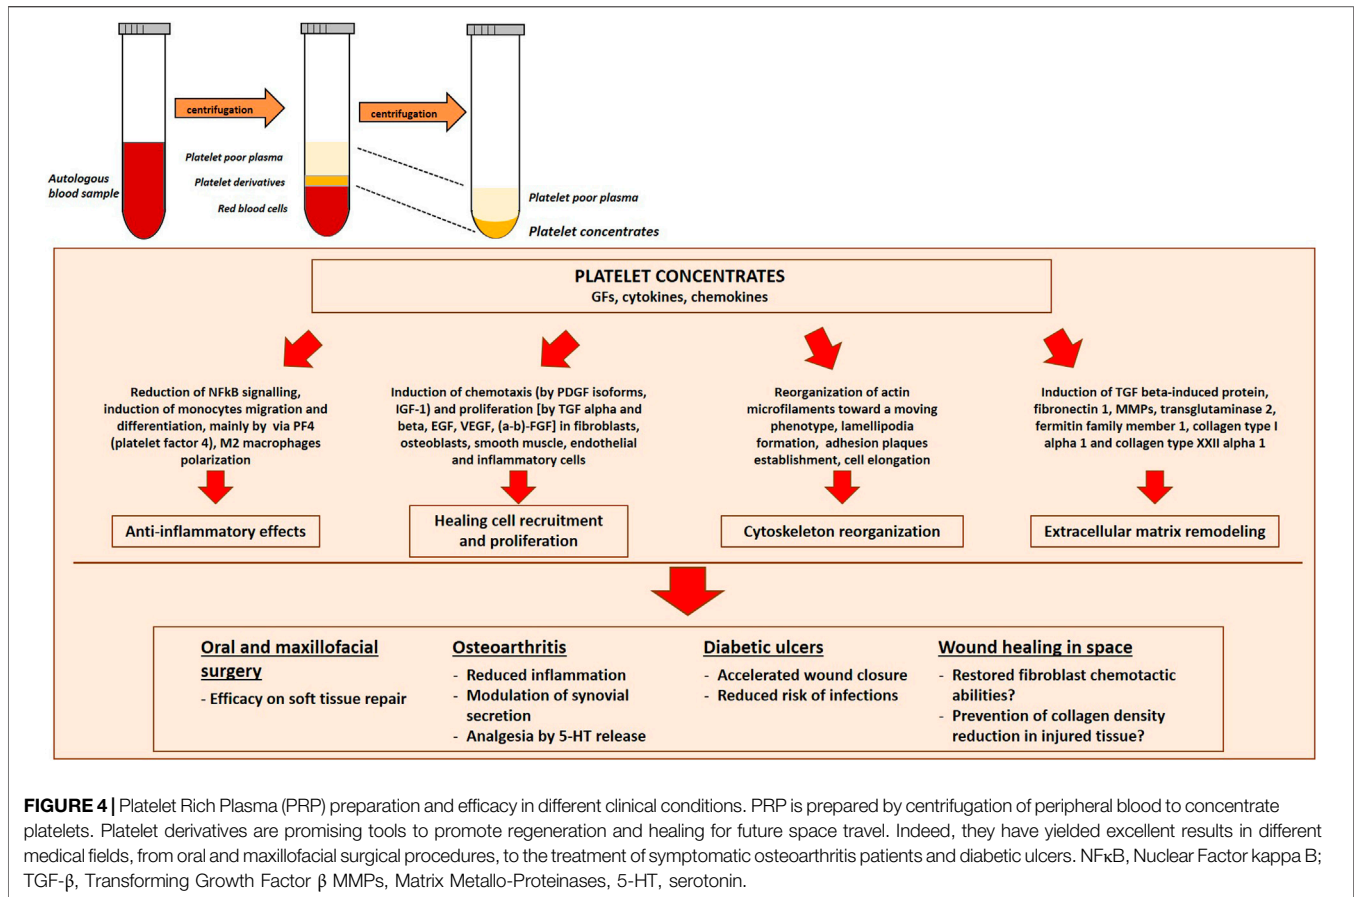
centrifugation

centrifugation

Autologous blood sample

Platelet poor plasma

Platelet derivatives

Red blood cells

Platelet poor plasma

Platelet concentrates

PLATELET CONCENTRATES
GFs, cytokines, chemokines

Reduction of NFkB signalling, induction of monocytes migration and differentiation, mainly by via PF4 (platelet factor 4), M2 macrophages polarization

Anti-inflammatory effects

Induction of chemotaxis (by PDGF isoforms, IGF-1) and proliferation [by TGF alpha and beta, EGF, VEGF, (a-b)-FGF] in fibroblasts, osteoblasts, smooth muscle, endothelial and inflammatory cells

Healing cell recruitment and proliferation

Reorganization of actin microfilaments toward a moving phenotype, lamellipodia formation, adhesion plaques establishment, cell elongation

Cytoskeleton reorganization

Induction of TGF beta-induced protein, fibronectin 1, MMPs, transglutaminase 2, fermitin family member 1, collagen type I alpha 1 and collagen type XXII alpha 1

Extracellular matrix remodeling

Oral and maxillofacial surgery
- Efficacy on soft tissue repair

Osteoarthritis
- Reduced inflammation
- Modulation of synovial secretion
- Analgesia by 5-HT release

Diabetic ulcers
- Accelerated wound closure
- Reduced risk of infections

Wound healing in space
- Restored fibroblast chemotactic abilities?
- Prevention of collagen density reduction in injured tissue?

FIGURE 4 | Platelet Rich Plasma (PRP) preparation and efficacy in different clinical conditions. PRP is prepared by centrifugation of peripheral blood to concentrate platelets. Platelet derivatives are promising tools to promote regeneration and healing for future space travel. Indeed, they have yielded excellent results in different medical fields, from oral and maxillofacial surgical procedures, to the treatment of symptomatic osteoarthritis patients and diabetic ulcers. NFκB, Nuclear Factor kappa B; TGF-β, Transforming Growth Factor β MMPs, Matrix Metallo-Proteinases, 5-HT, serotonin.